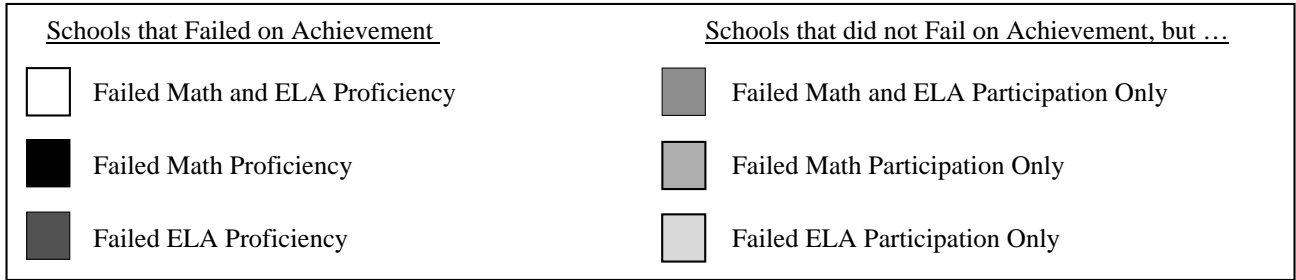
Schools that Failed on Achievement

Failed Math and ELA Proficiency

Failed Math Proficiency

Failed ELA Proficiency

Schools that did not Fail on Achievement, but …

Failed Math and ELA Participation Only

Failed Math Participation Only

Failed ELA Participation Only